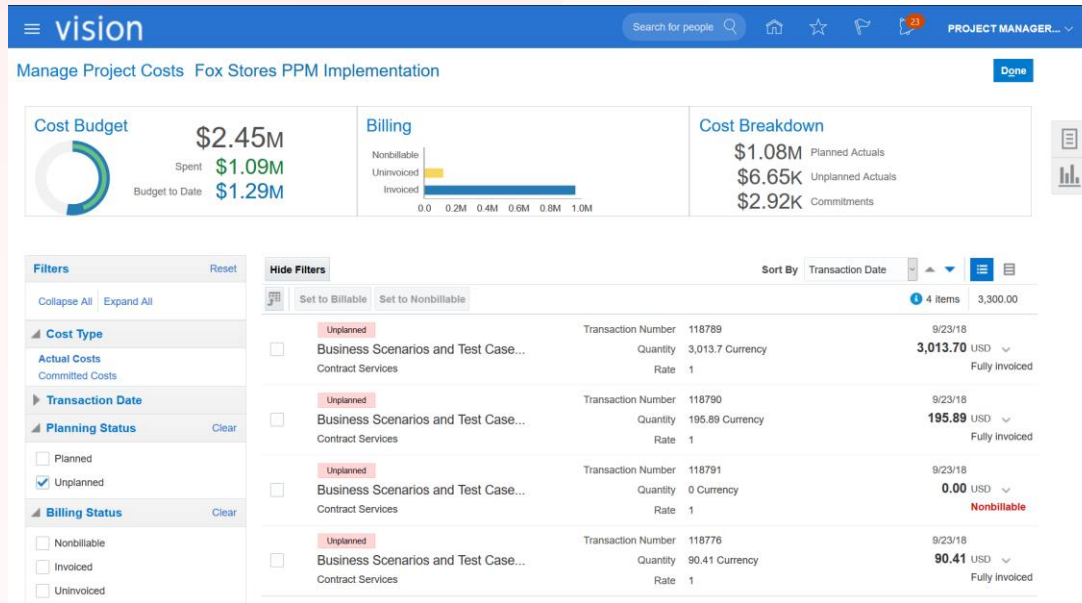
vision

Search for people

23

PROJECT MANAGER...

Manage Project Costs Fox Stores PPM Implementation

Done

Cost Budget

$2.45M

Spent $1.09M

Budget to Date $1.29M

Billing

Nonbillable

Uninvoiced

Invoiced

0.0 0.2M 0.4M 0.6M 0.8M 1.0M

Cost Breakdown

$1.08M Planned Actuals

$6.65K Unplanned Actuals

$2.92K Commitments

Filters

Reset

Collapse All Expand All

Cost Type

Actual Costs

Committed Costs

Transaction Date

Planning Status

Clear

Planned

Unplanned

Billing Status

Clear

Nonbillable

Invoiced

Uninvoiced

Hide Filters

Sort By Transaction Date

Set to Billable Set to Nonbillable

4 items 3,300.00

| | | | |
|---|---|---|---|
| Unplanned | Transaction Number | 118789 | 9/23/18 |
| Business Scenarios and Test Case... | Quantity | 3,013.7 Currency | 3,013.70 USD |
| Contract Services | Rate | 1 | Fully invoiced |
| Unplanned | Transaction Number | 118790 | 9/23/18 |
| Business Scenarios and Test Case... | Quantity | 195.89 Currency | 195.89 USD |
| Contract Services | Rate | 1 | Fully invoiced |
| Unplanned | Transaction Number | 118791 | 9/23/18 |
| Business Scenarios and Test Case... | Quantity | 0 Currency | 0.00 USD |
| Contract Services | Rate | 1 | Nonbillable |
| Unplanned | Transaction Number | 118776 | 9/23/18 |
| Business Scenarios and Test Case... | Quantity | 90.41 Currency | 90.41 USD |
| Contract Services | Rate | 1 | Fully invoiced |